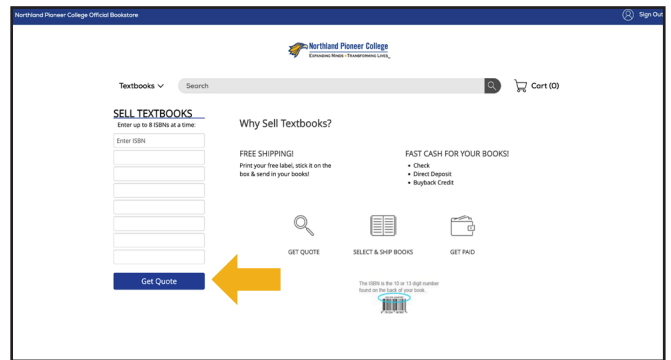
Northland Pioneer College Official Bookstore

Sign Out

Northland Pioneer College
EXPANDING MINDS • TRANSFORMING LIVES

Textbooks

Search

Cart (0)

SELL TEXTBOOKS
Enter up to 8 ISBNs at a time:

Enter ISBN

Get Quote

Why Sell Textbooks?

FREE SHIPPING!
Print your free label, stick it on the box & send in your books!

FAST CASH FOR YOUR BOOKS!
• Check
• Direct Deposit
• Buyback Credit

GET QUOTE

SELECT & SHIP BOOKS

GET PAID

The ISBN is the 10 or 13 digit number found on the back of your book.